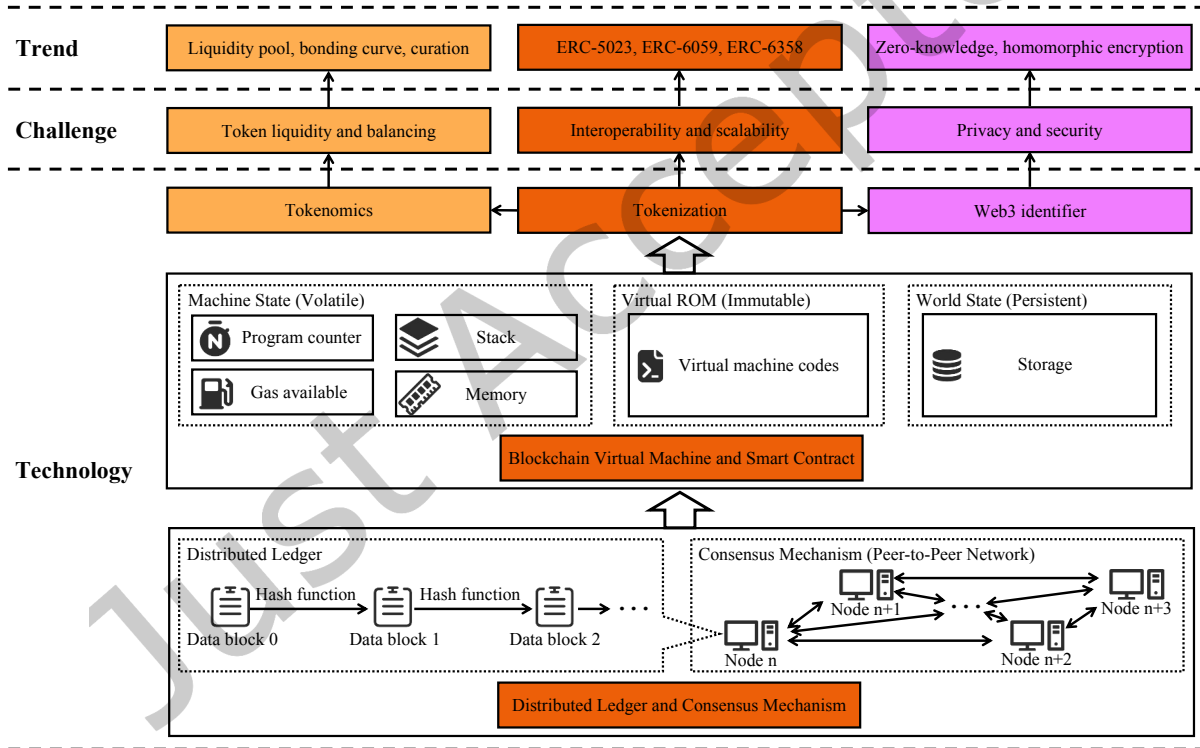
Trend

Liquidity pool, bonding curve, curation

ERC-5023, ERC-6059, ERC-6358

Zero-knowledge, homomorphic encryption

Challenge

Token liquidity and balancing

Interoperability and scalability

Privacy and security

Tokenomics

Tokenization

Web3 identifier

Machine State (Volatile)

Program counter

Stack

Gas available

Memory

Virtual ROM (Immutable)

Virtual machine codes

World State (Persistent)

Storage

Technology

Blockchain Virtual Machine and Smart Contract

Distributed Ledger

Hash function

Hash function

Data block 0

Data block 1

Data block 2

Consensus Mechanism (Peer-to-Peer Network)

Node n+1

Node n+3

Node n

Node n+2

Distributed Ledger and Consensus Mechanism

Just Accepted